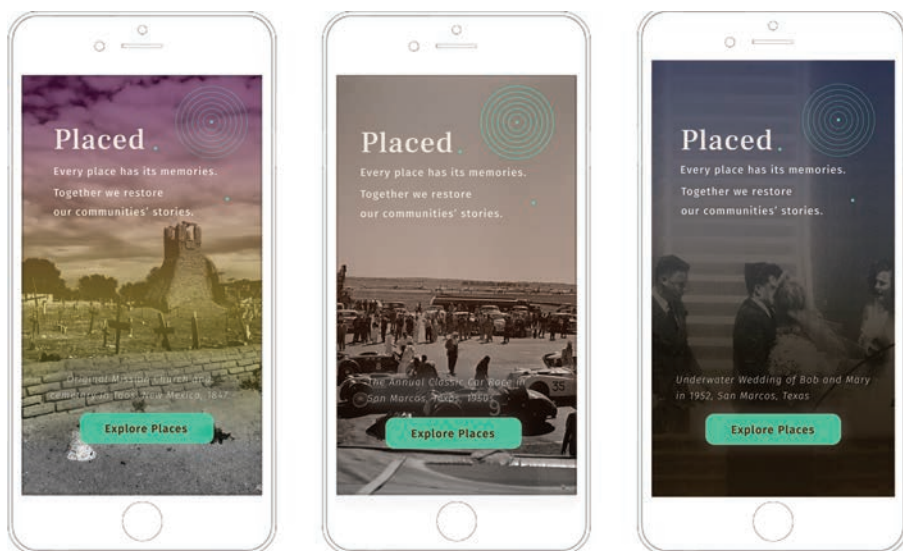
Placed.

Every place has its memories. Together we restore our communities' stories.

Original Mission Church and Cemetery in Taos, New Mexico, 1847

Explore Places

Placed.

Every place has its memories. Together we restore our communities' stories.

The Annual Classic Car Race in San Marcos, Texas, 1960

Explore Places

Placed.

Every place has its memories. Together we restore our communities' stories.

Underwater Wedding of Bob and Mary in 1952, San Marcos, Texas

Explore Places